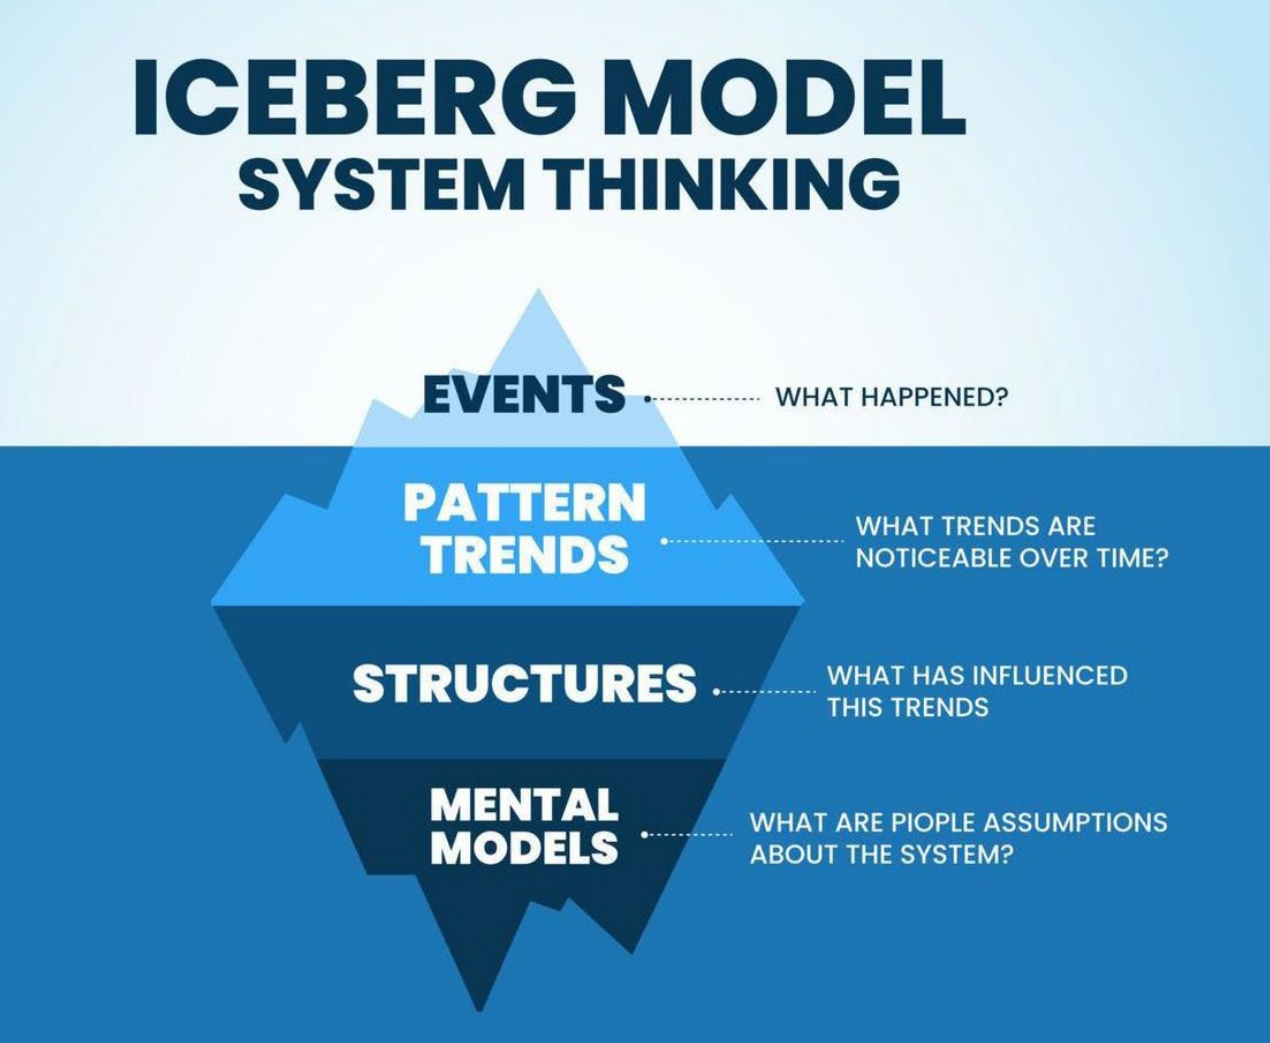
ICEBERG MODEL
SYSTEM THINKING

EVENTS

WHAT HAPPENED?

PATTERN TRENDS

WHAT TRENDS ARE NOTICEABLE OVER TIME?

STRUCTURES

WHAT HAS INFLUENCED THIS TRENDS

MENTAL MODELS

WHAT ARE PIOPLE ASSUMPTIONS ABOUT THE SYSTEM?